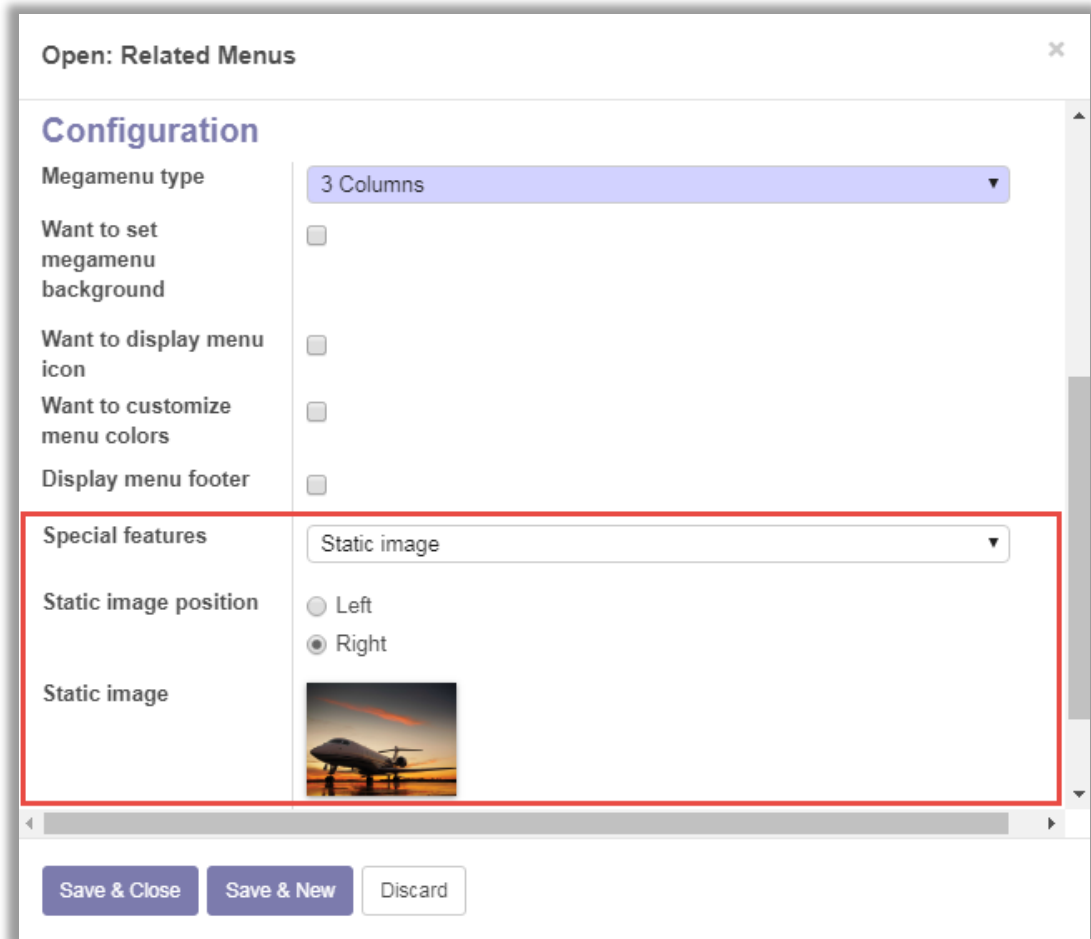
Open: Related Menus

×

Configuration

Megamenu type

3 Columns

Want to set megamenu background

Want to display menu icon

Want to customize menu colors

Display menu footer

Special features

Static image

Static image position

Left

Right

Static image

Save & Close

Save & New

Discard